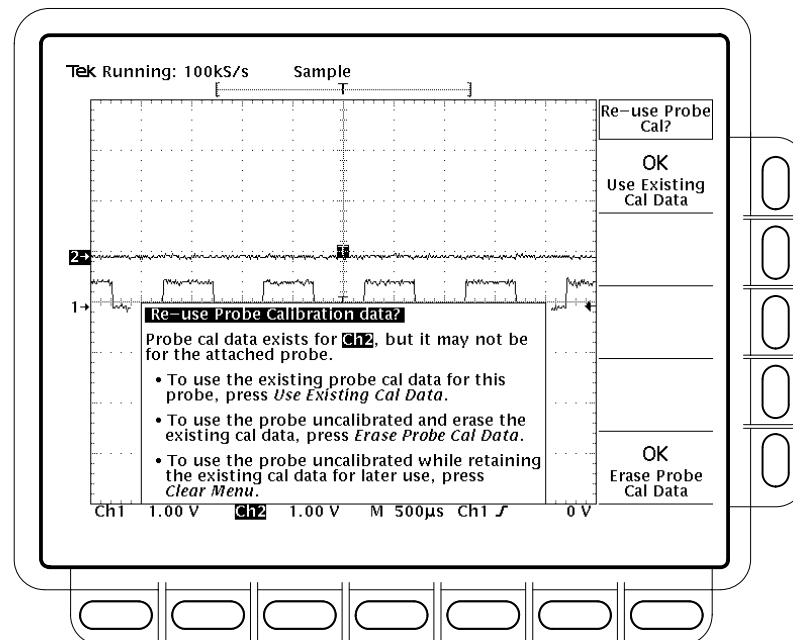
Tek Running: 100kS/s Sample

T

2→

T

1→

Re–use Probe Calibration data?

Probe cal data exists for Ch2, but it may not be for the attached probe.

• To use the existing probe cal data for this probe, press Use Existing Cal Data.

• To use the probe uncalibrated and erase the existing cal data, press Erase Probe Cal Data.

• To use the probe uncalibrated while retaining the existing cal data for later use, press Clear Menu.

Ch1 1.00 V Ch2 1.00 V M 500μs Ch1 ∫ 0 V

Re–use Probe Cal?

OK
Use Existing Cal Data

OK
Erase Probe Cal Data